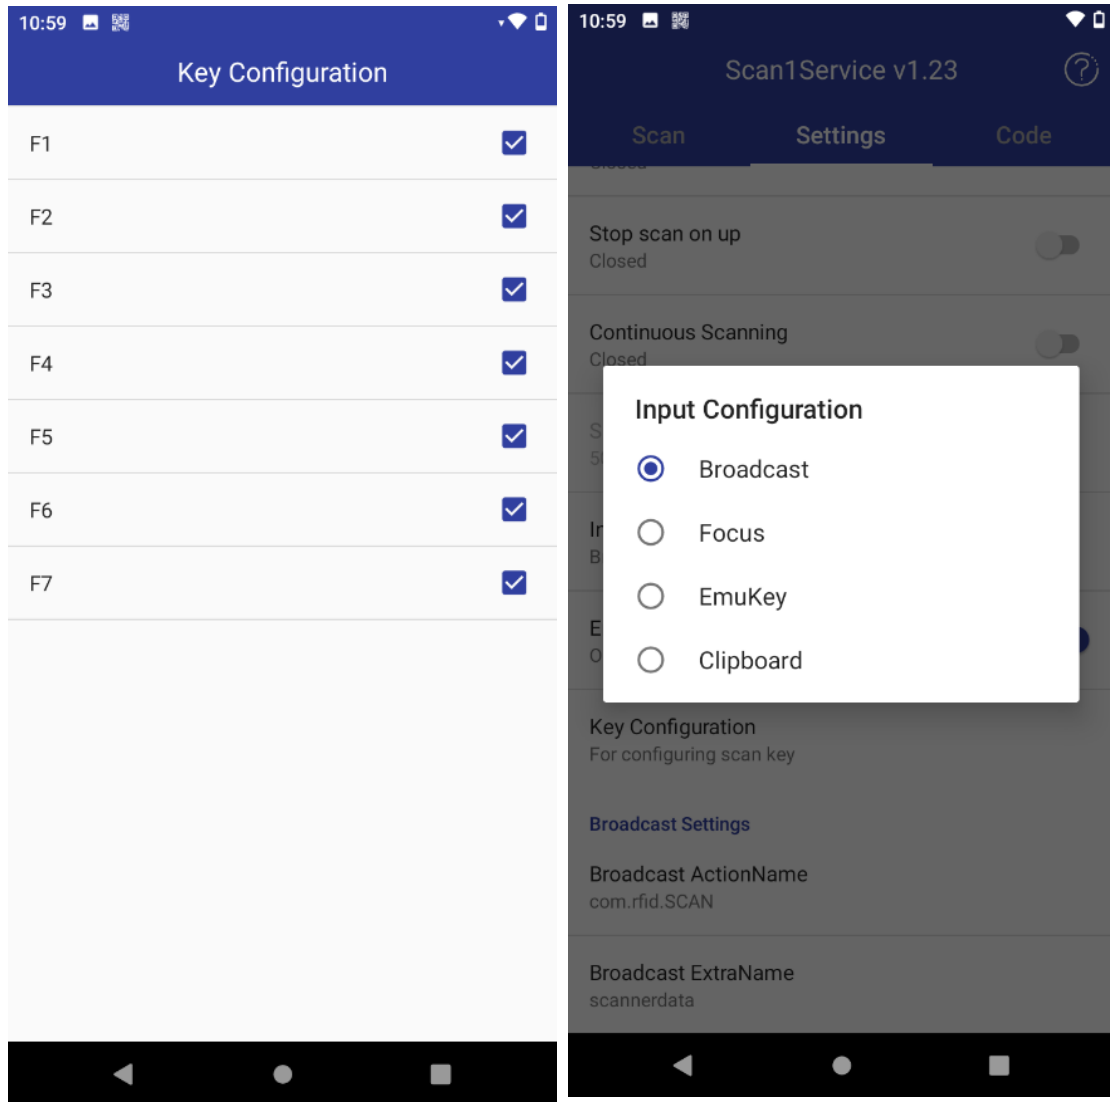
10:59

Key Configuration

F1

F2

F3

F4

F5

F6

F7

10:59

Scan1Service v1.23

Scan Settings Code

Stop scan on up
Closed

Continuous Scanning
Closed

S
5

In
B

E
O

Input Configuration

Broadcast

Focus

EmuKey

Clipboard

Key Configuration
For configuring scan key

Broadcast Settings

Broadcast ActionName
com.rfid.SCAN

Broadcast ExtraName
scannerdata